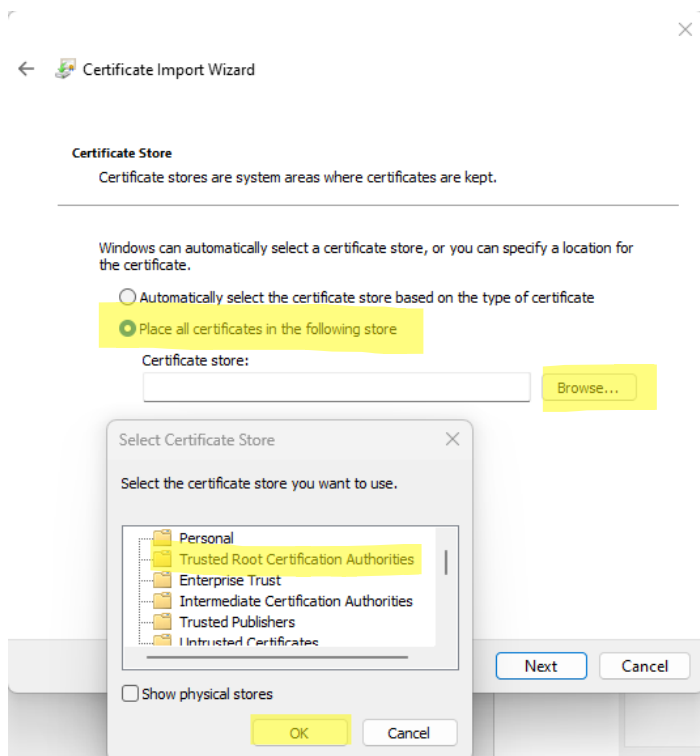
Certificate Import Wizard

Certificate Store

Certificate stores are system areas where certificates are kept.

Windows can automatically select a certificate store, or you can specify a location for the certificate.

Automatically select the certificate store based on the type of certificate

Place all certificates in the following store

Certificate store:

Browse...

Select Certificate Store

Select the certificate store you want to use.

Personal
Trusted Root Certification Authorities
Enterprise Trust
Intermediate Certification Authorities
Trusted Publishers
Untrusted Certificates

Show physical stores

OK

Cancel

Next

Cancel